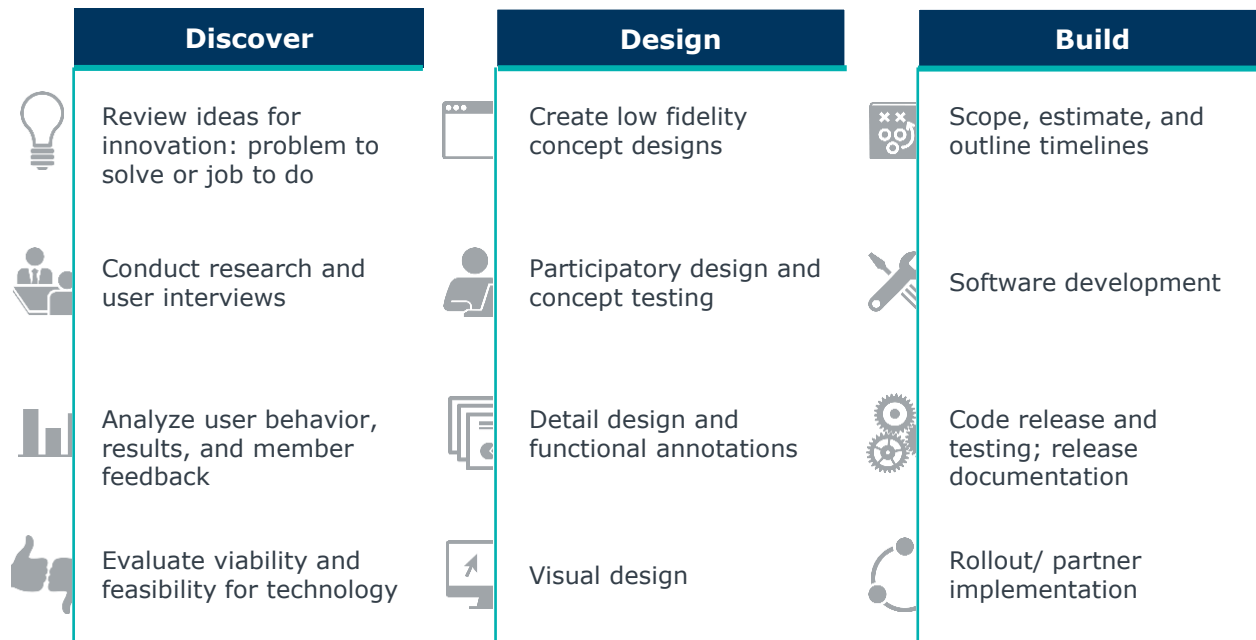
Discover

Review ideas for innovation: problem to solve or job to do

Conduct research and user interviews

Analyze user behavior, results, and member feedback

Evaluate viability and feasibility for technology

Design

Create low fidelity concept designs

Participatory design and concept testing

Detail design and functional annotations

Visual design

Build

Scope, estimate, and outline timelines

Software development

Code release and testing; release documentation

Rollout/ partner implementation